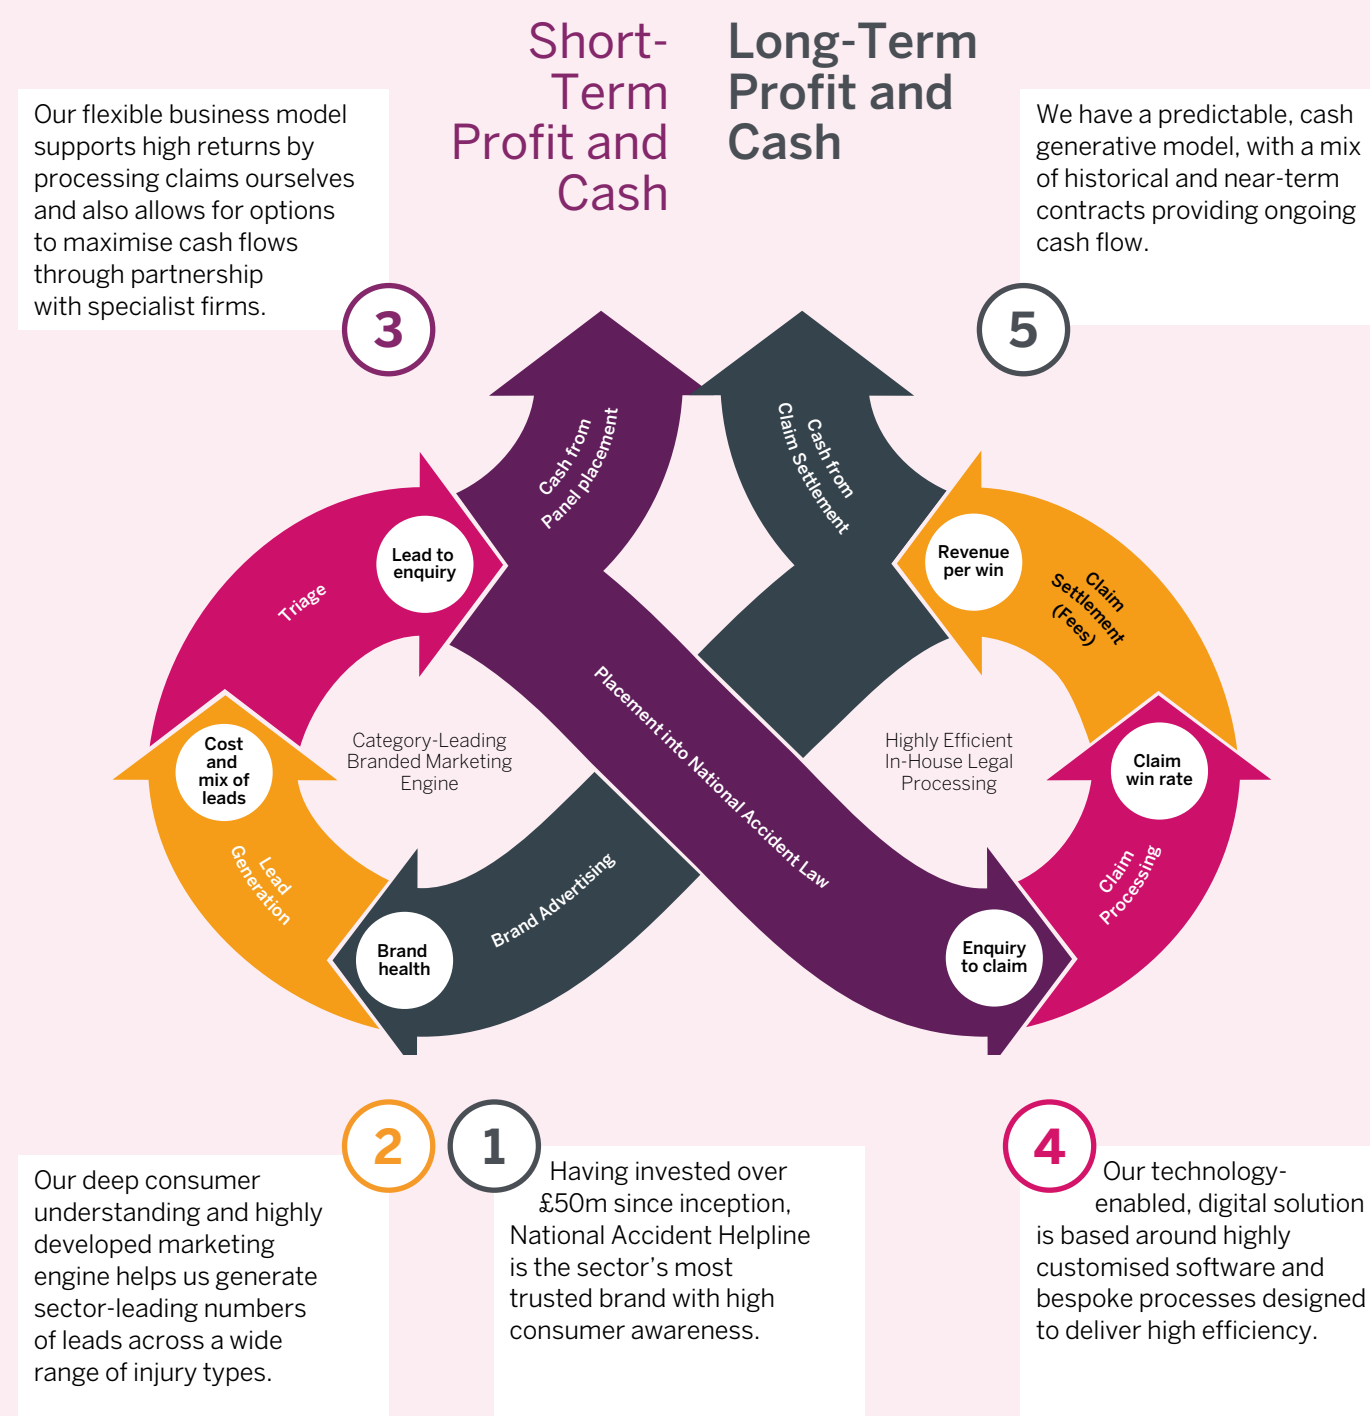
Short-Term Profit and Cash

Long-Term Profit and Cash

Our flexible business model supports high returns by processing claims ourselves and also allows for options to maximise cash flows through partnership with specialist firms.

3

We have a predictable, cash generative model, with a mix of historical and near-term contracts providing ongoing cash flow.

5

Cash from Panel placement

Cash from Claim Settlement

Triage

Lead to enquiry

Revenue per win

Claim Settlement (Fees)

Cost and mix of leads

Category-Leading Branded Marketing Engine

Placement into National Accident Law

Highly Efficient In-House Legal Processing

Claim win rate

Lead Generation

Brand Advertising

Claim Processing

Brand health

Enquiry to claim

2

1

4

Our deep consumer understanding and highly developed marketing engine helps us generate sector-leading numbers of leads across a wide range of injury types.

Having invested over £50m since inception, National Accident Helpline is the sector's most trusted brand with high consumer awareness.

Our technology-enabled, digital solution is based around highly customised software and bespoke processes designed to deliver high efficiency.